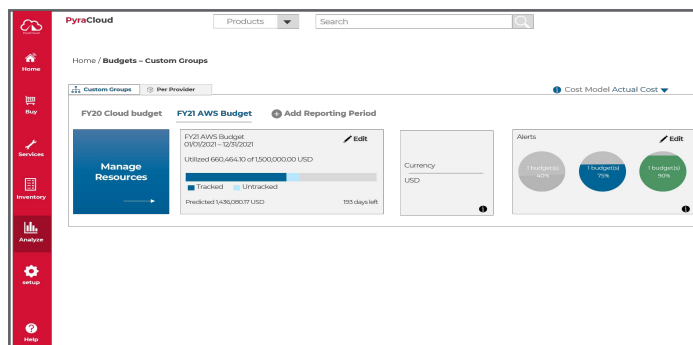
PyraCloud

Products

Search

Home

Buy

Services

Inventory

Analyze

setup

Help

Home / **Budgets – Custom Groups**

Custom Groups | Per Provider

Cost Model Actual Cost

FY20 Cloud budget | FY21 AWS Budget | Add Reporting Period

Manage Resources

FY21 AWS Budget
01/01/2021 – 12/31/2021

Edit

Utilized 660,464.10 of 1,500,000.00 USD

Tracked
Untracked

Predicted 1,436,080.17 USD

193 days left

Currency

USD

Alerts

Edit

1 budget(s) 40%

1 budget(s) 75%

1 budget(s) 90%